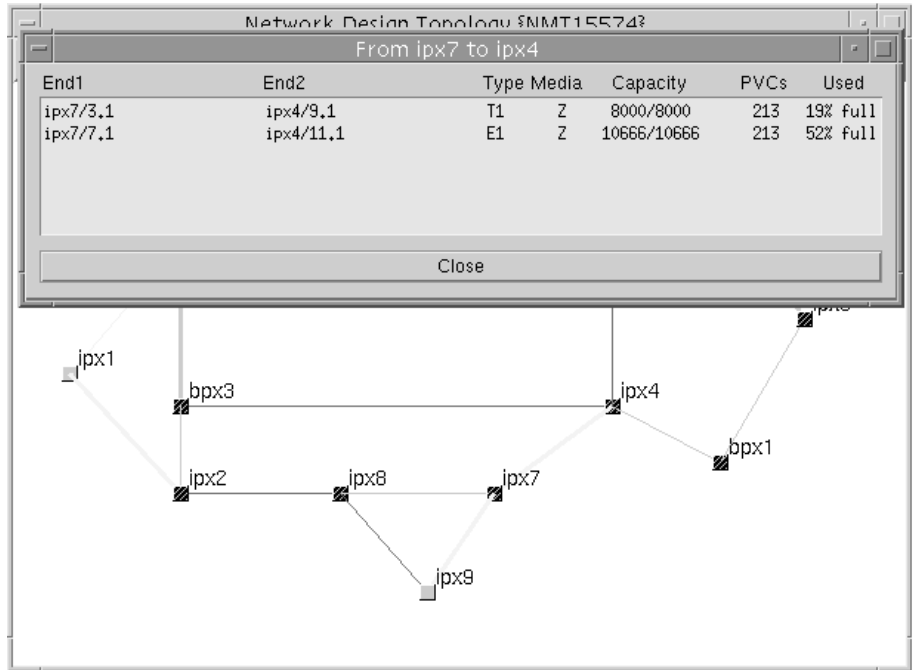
Network Design Topology {NMT15574}

From ipx7 to ipx4

| End1 | End2 | Type | Media | Capacity | PVCs | Used |
|---|---|---|---|---|---|---|
| ipx7/3.1 | ipx4/9.1 | T1 | Z | 8000/8000 | 213 | 19% full |
| ipx7/7.1 | ipx4/11.1 | E1 | Z | 10666/10666 | 213 | 52% full |

Close

ipx1
bpx3
ipx4
bpx1
ipx2
ipx8
ipx7
ipx9
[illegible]